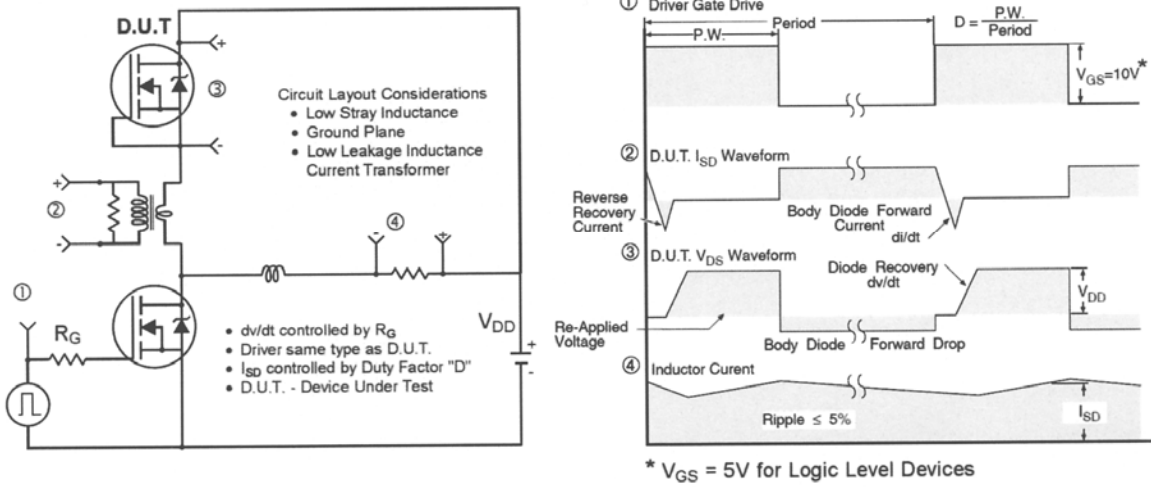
D.U.T

+

③

-

Circuit Layout Considerations
• Low Stray Inductance
• Ground Plane
• Low Leakage Inductance Current Transformer

+

②

-

④

-

+

①

$R_G$

• dv/dt controlled by $R_G$
• Driver same type as D.U.T.
• $I_{SD}$ controlled by Duty Factor "D"
• D.U.T. - Device Under Test

$V_{DD}$

+

-

① Driver Gate Drive

Period

P.W.

$D = \frac{P.W.}{Period}$

$V_{GS}=10V^*$

② D.U.T. $I_{SD}$ Waveform

Reverse Recovery Current

Body Diode Forward Current

di/dt

③ D.U.T. $V_{DS}$ Waveform

Diode Recovery dv/dt

$V_{DD}$

Re-Applied Voltage

Body Diode Forward Drop

④ Inductor Curent

Ripple ≤ 5%

$I_{SD}$

* $V_{GS}$ = 5V for Logic Level Devices